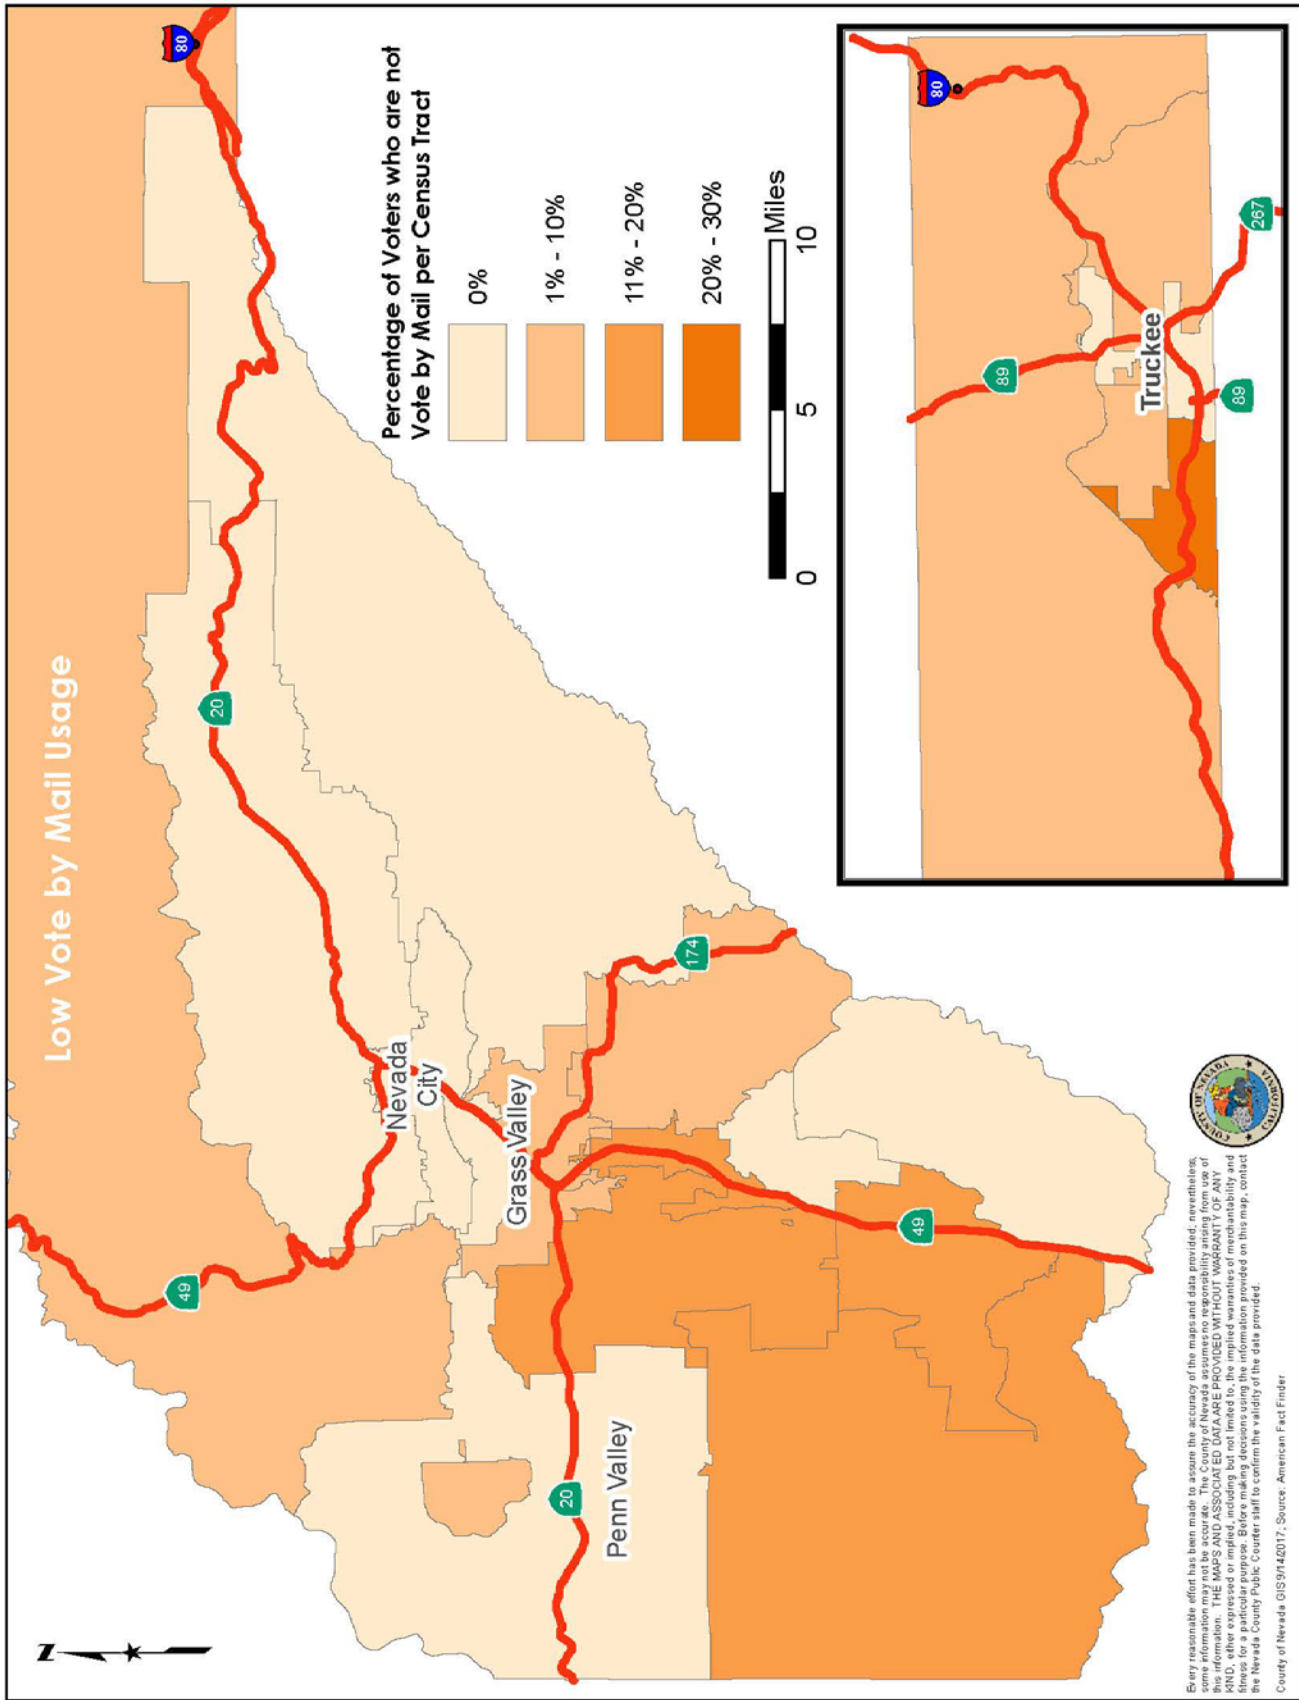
Low Vote by Mail Usage

Percentage of Voters who are not Vote by Mail per Census Tract

0%

1% - 10%

11% - 20%

20% - 30%

0 5 10 Miles

80

20

49

174

Nevada City

Grass Valley

Penn Valley

89

267

Truckee

N

Every reasonable effort has been made to assure the accuracy of the maps and data provided; nevertheless, some information may not be accurate. The County of Nevada assumes no responsibility arising from use of this information. THE MAPS AND ASSOCIATED DATA ARE PROVIDED WITHOUT WARRANTY OF ANY KIND, either expressed or implied, including but not limited to, the implied warranties of merchantability and fitness for a particular purpose. Before making decisions using the information provided on this map, contact the Nevada County Public Counter staff to confirm the validity of the data provided.

County of Nevada GIS 9/14/2017; Source: American Fact Finder

COUNTY OF NEVADA CALIFORNIA